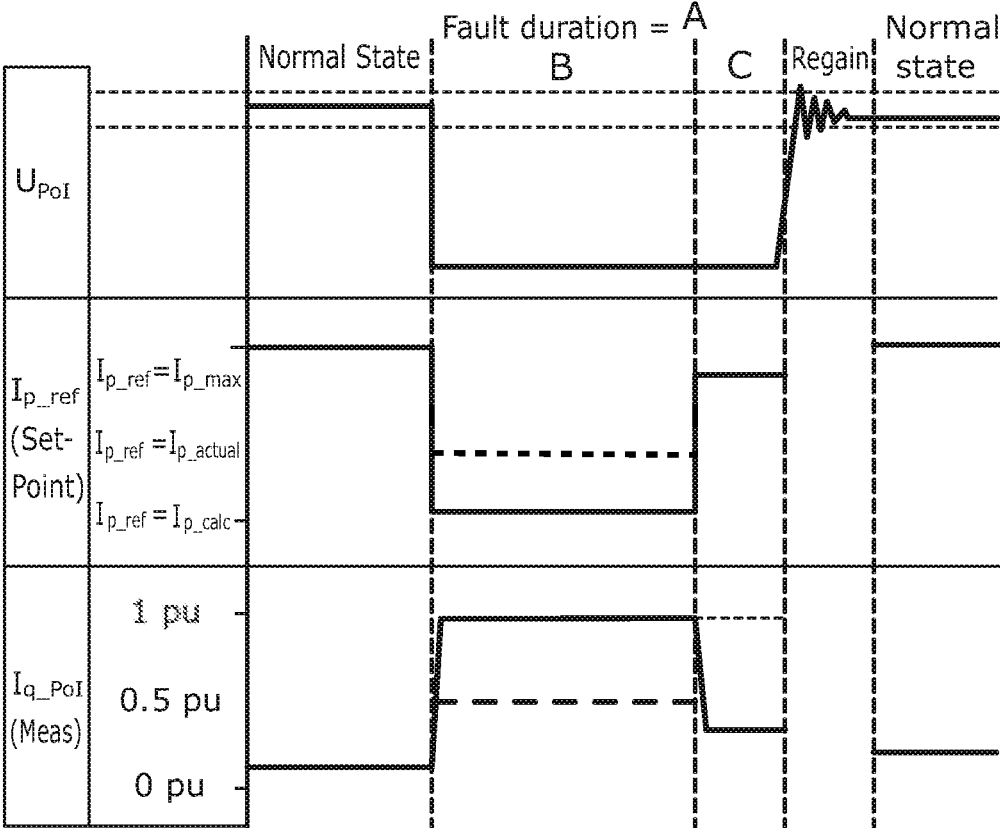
Normal State

Fault duration = A

B

C

Regain

Normal state

$U_{PoI}$

$I_{p\_ref}$ (Set-Point)

$I_{p\_ref}=I_{p\_max}$

$I_{p\_ref}=I_{p\_actual}$

$I_{p\_ref}=I_{p\_calc}$

$I_{q\_PoI}$ (Meas)

1 pu

0.5 pu

0 pu